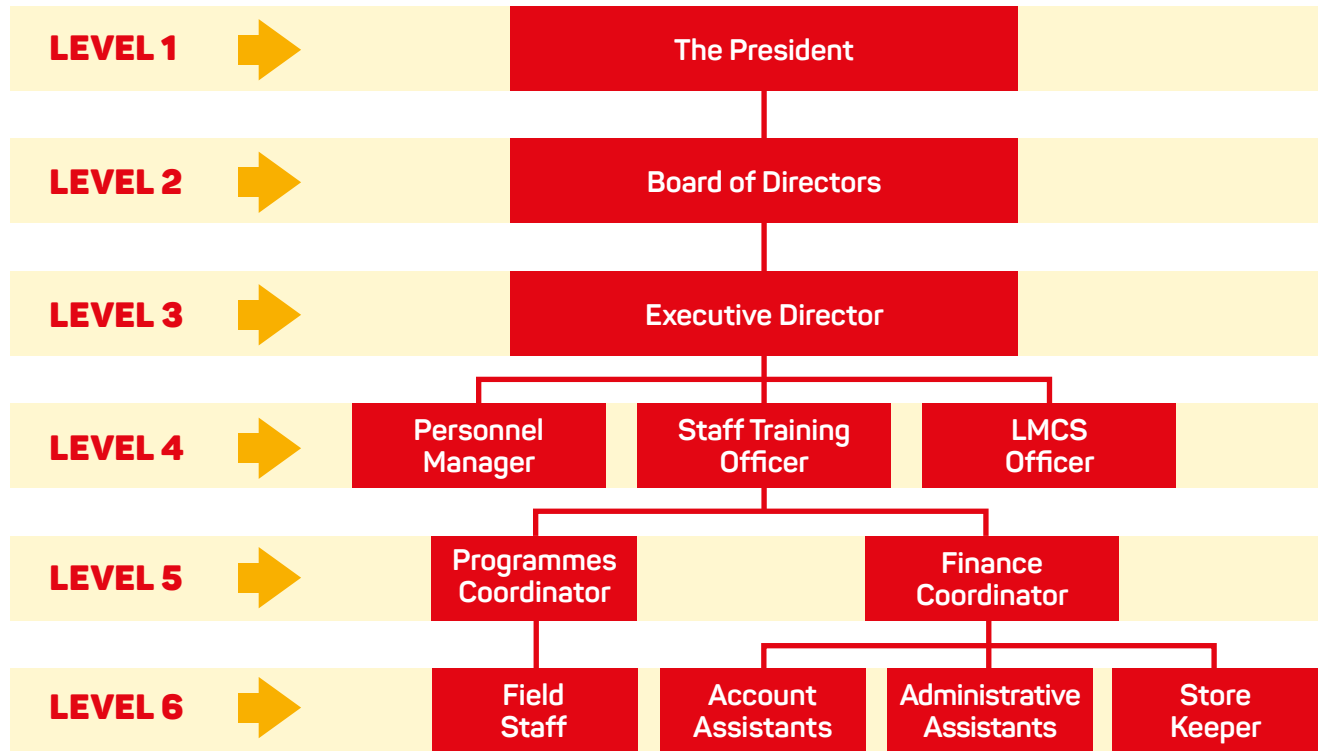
LEVEL 1
The President

LEVEL 2
Board of Directors

LEVEL 3
Executive Director

LEVEL 4
Personnel Manager
Staff Training Officer
LMCS Officer

LEVEL 5
Programmes Coordinator
Finance Coordinator

LEVEL 6
Field Staff
Account Assistants
Administrative Assistants
Store Keeper